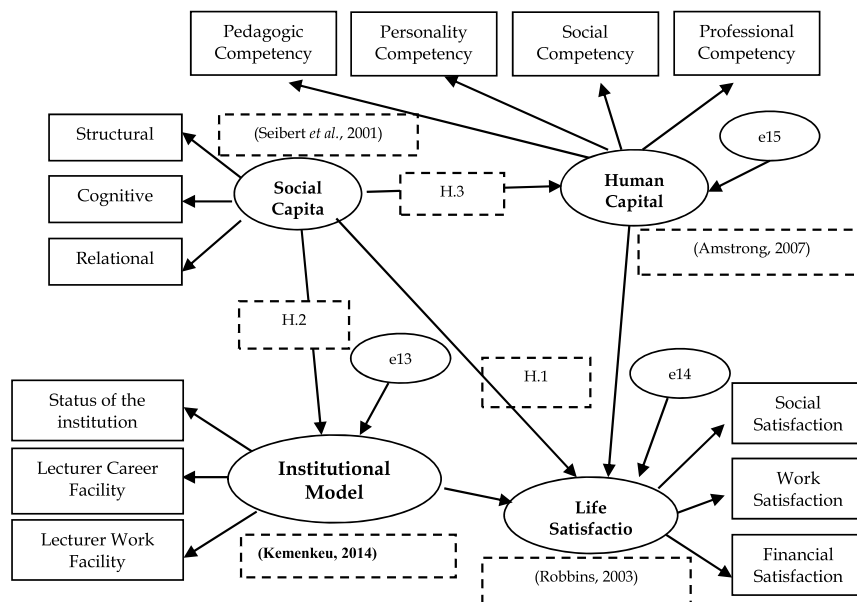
Pedagogic Competency

Personality Competency

Social Competency

Professional Competency

Structural

(Seibert *et al.*, 2001)

e15

Cognitive

Social Capita

H.3

Human Capital

Relational

(Amstrong, 2007)

H.2

e13

H.1

e14

Status of the institution

Social Satisfaction

Lecturer Career Facility

Institutional Model

Work Satisfaction

Life Satisfactio

Lecturer Work Facility

(Kemenkeu, 2014)

Financial Satisfaction

(Robbins, 2003)